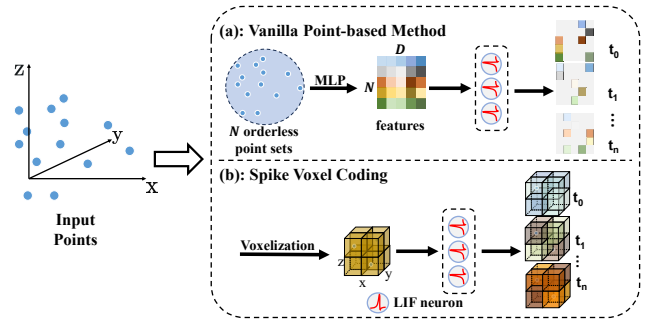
(a): Vanilla Point-based Method

z

y

x

Input Points

$N$ orderless point sets

MLP

$D$

$N$

features

$t_0$

$t_1$

⋮

$t_n$

(b): Spike Voxel Coding

Voxelization

z

x

y

LIF neuron

$t_0$

$t_1$

⋮

$t_n$